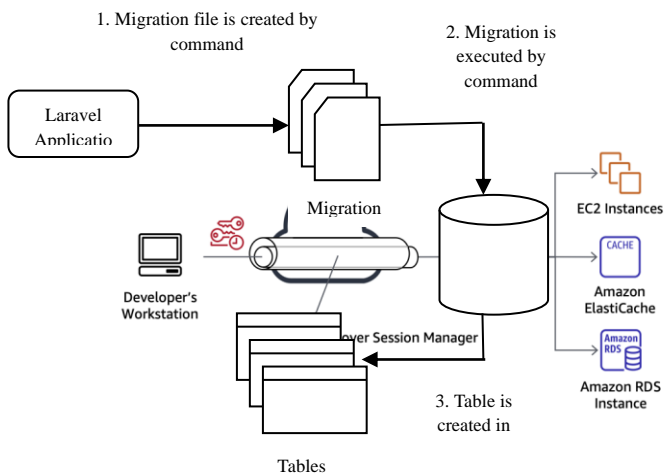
1. Migration file is created by command

2. Migration is executed by command

Laravel Applicatio

Migration

EC2 Instances

CACHE

Amazon ElastiCache

Amazon RDS

Amazon RDS Instance

Developer's Workstation

over Session Manager

3. Table is created in

Tables